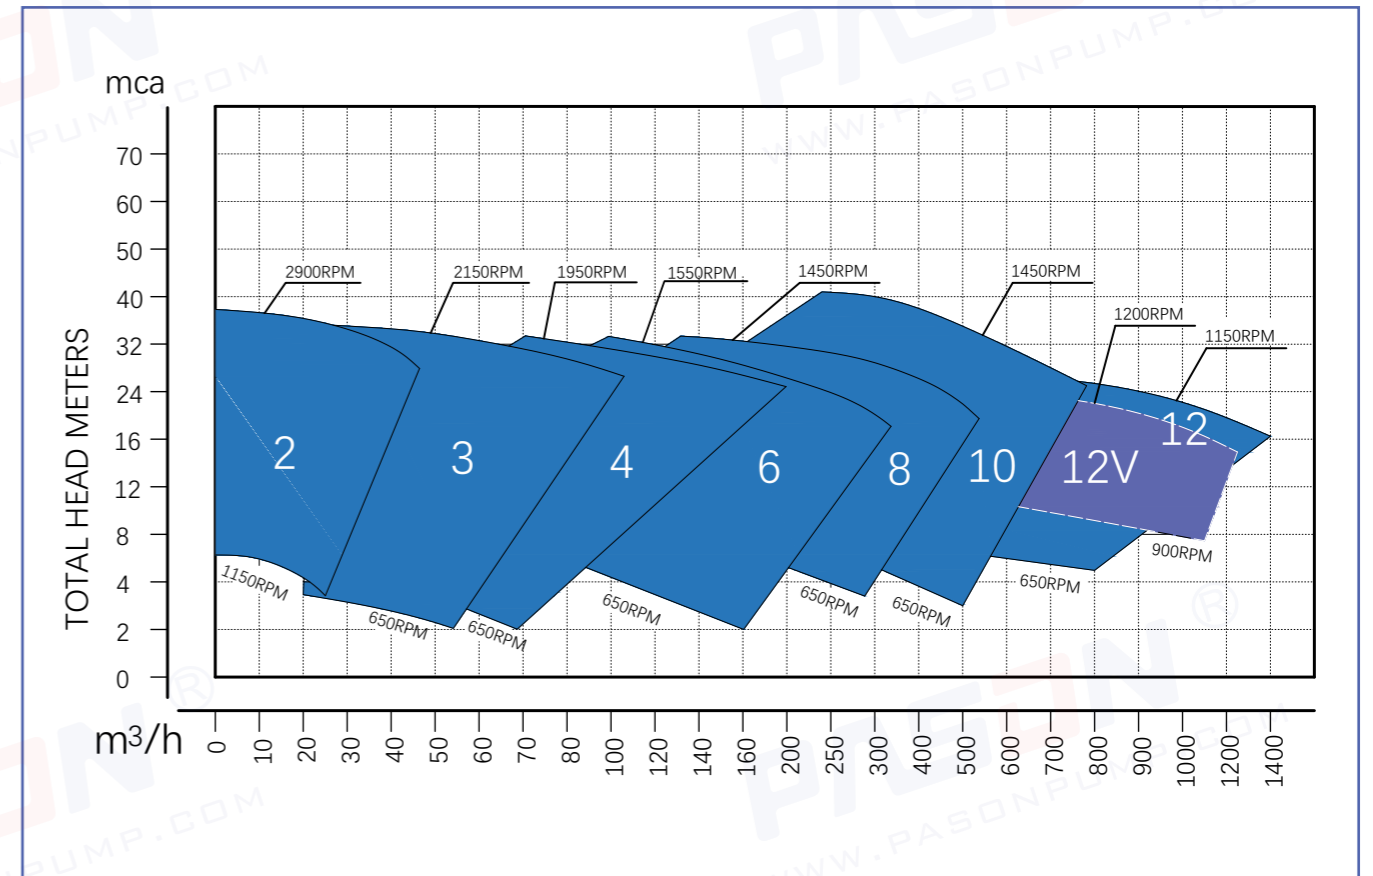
mca

TOTAL HEAD METERS

70
60
50
40
32
24
16
12
8
4
2
0

2900RPM
2150RPM
1950RPM
1550RPM
1450RPM
1450RPM
1200RPM
1150RPM

2
3
4
6
8
10
12V
12

1150RPM
650RPM
650RPM
650RPM
650RPM
650RPM
650RPM
900RPM

m3/h
0
10
20
30
40
50
60
70
80
100
120
140
160
200
250
300
400
500
600
700
800
900
1000
1200
1400

WWW.PASONPUMP.COM
PASON ®